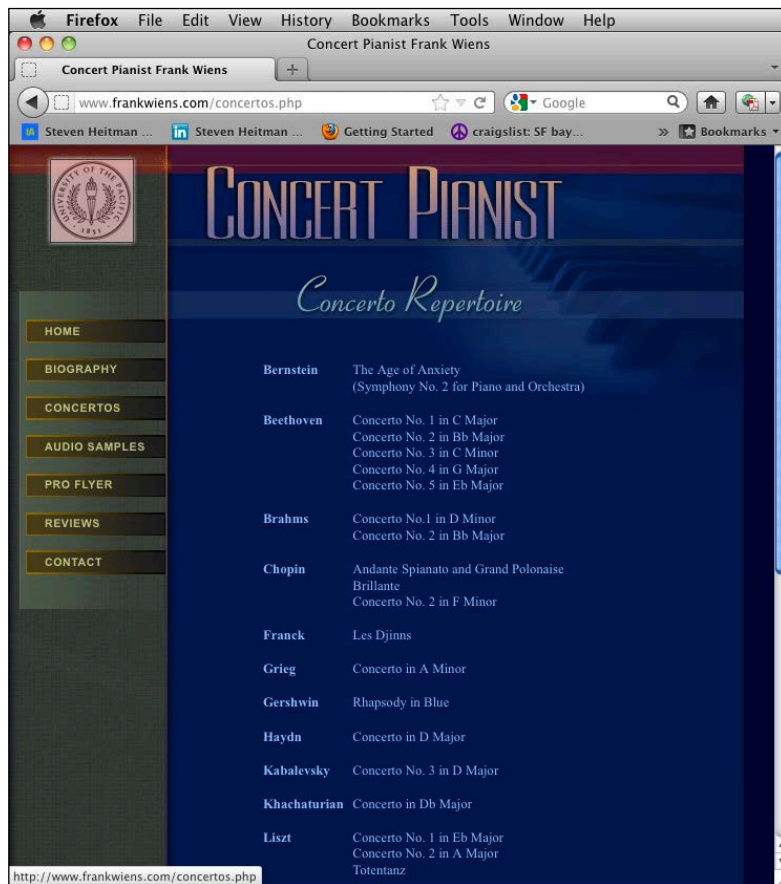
Firefox File Edit View History Bookmarks Tools Window Help

Concert Pianist Frank Wiens

Concert Pianist Frank Wiens

www.frankwiens.com/concertos.php

Google

Steven Heitman ... Steven Heitman ... Getting Started craigslist: SF bay... » Bookmarks

UNIVERSITY OF THE PACIFIC 1851

CONCERT PIANIST

Concerto Repertoire

HOME
BIOGRAPHY
CONCERTOS
AUDIO SAMPLES
PRO FLYER
REVIEWS
CONTACT

| | |
|---|---|
| Bernstein | The Age of Anxiety (Symphony No. 2 for Piano and Orchestra) |
| Beethoven | Concerto No. 1 in C Major<br>Concerto No. 2 in Bb Major<br>Concerto No. 3 in C Minor<br>Concerto No. 4 in G Major<br>Concerto No. 5 in Eb Major |
| Brahms | Concerto No.1 in D Minor<br>Concerto No. 2 in Bb Major |
| Chopin | Andante Spianato and Grand Polonaise Brillante<br>Concerto No. 2 in F Minor |
| Franck | Les Djinns |
| Grieg | Concerto in A Minor |
| Gershwin | Rhapsody in Blue |
| Haydn | Concerto in D Major |
| Kabalevsky | Concerto No. 3 in D Major |
| Khachaturian | Concerto in Db Major |
| Liszt | Concerto No. 1 in Eb Major<br>Concerto No. 2 in A Major<br>Totentanz |

http://www.frankwiens.com/concertos.php